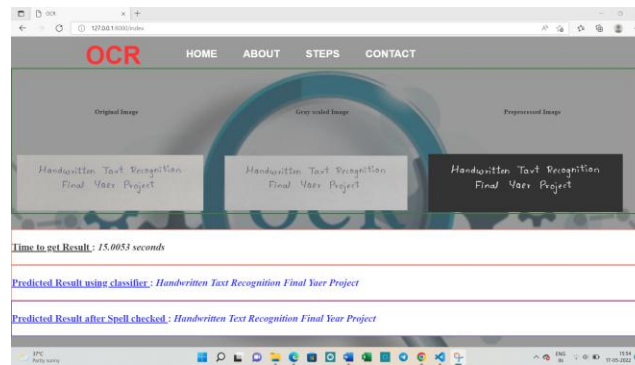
OCR

127.0.0.1:8000/index

OCR HOME ABOUT STEPS CONTACT

Original Image

Gray scaled Image

Preprocessed Image

Handwritten Taxt Recognition Final Yaer Project

Handwritten Taxt Recognition Final Yaer Project

Handwritten Taxt Recognition Final Yaer Project

Time to get Result : 15.0053 seconds

Predicted Result using classifier : Handwritten Taxt Recognition Final Yaer Project

Predicted Result after Spell checked : Handwritten Text Recognition Final Year Project

37°C
Partly sunny

ENG
IN

19:54
17-05-2022